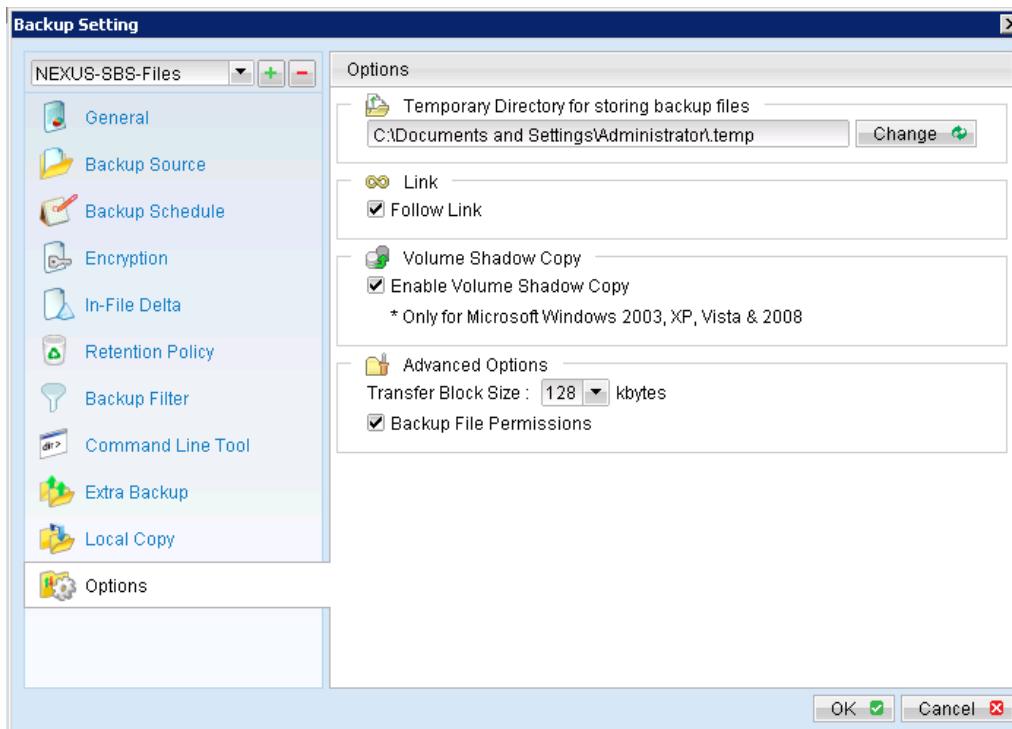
Backup Setting

NEXUS-SBS-Files

General
Backup Source
Backup Schedule
Encryption
In-File Delta
Retention Policy
Backup Filter
Command Line Tool
Extra Backup
Local Copy
Options

Options

Temporary Directory for storing backup files
C:\Documents and Settings\Administrator\.temp
Change

Link
Follow Link

Volume Shadow Copy
Enable Volume Shadow Copy
* Only for Microsoft Windows 2003, XP, Vista & 2008

Advanced Options
Transfer Block Size : 128 kbytes
Backup File Permissions

OK
Cancel